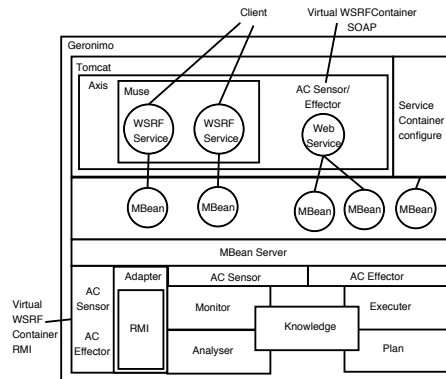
Client

Virtual WSRFContainer SOAP

Geronimo

Tomcat

Axis

Muse

WSRF Service

WSRF Service

AC Sensor/ Effector

Web Service

Service Container configure

MBean

MBean

MBean

MBean

MBean

MBean Server

Adapter

AC Sensor

AC Effector

AC Sensor

AC Effector

RMI

Monitor

Knowledge

Executer

Analyser

Plan

Virtual WSRF Container RMI